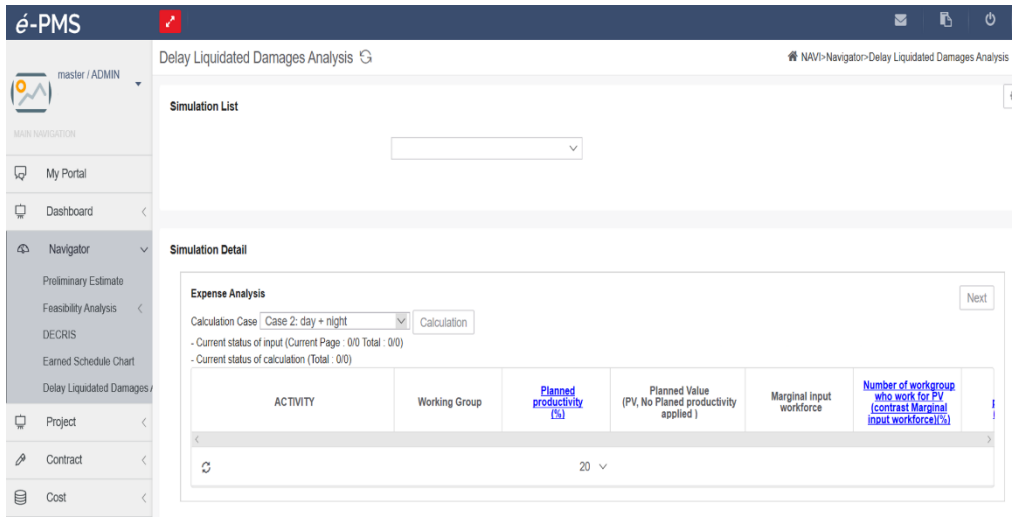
é-PMS

master / ADMIN

MAIN NAVIGATION

My Portal

Dashboard

Navigator

Preliminary Estimate

Feasibility Analysis

DECRIS

Earned Schedule Chart

Delay Liquidated Damages A

Project

Contract

Cost

Delay Liquidated Damages Analysis

NAVI>Navigator>Delay Liquidated Damages Analysis

Simulation List

Simulation Detail

Expense Analysis

Next

Calculation Case Case 2: day + night Calculation

- Current status of input (Current Page : 0/0 Total : 0/0)

- Current status of calculation (Total : 0/0)

| ACTIVITY | Working Group | Planned productivity (%) | Planned Value (PV, No Planed productivity applied ) | Marginal input workforce | Number of workgroup who work for PV (contrast Marginal input workforce)(%) |
|---|---|---|---|---|---|

20